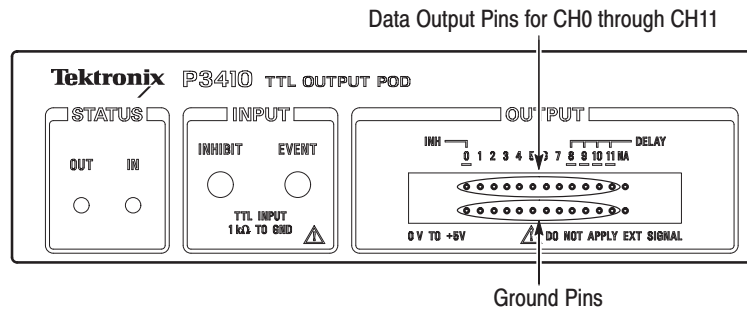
Data Output Pins for CH0 through CH11

Tektronix P3410 TTL OUTPUT POD

STATUS

OUT IN

INPUT

INHIBIT EVENT

TTL INPUT
1 kΩ TO GND

OUTPUT

INH

0 1 2 3 4 5 6 7 8 9 10 11 NA

DELAY

0 V TO +5V

DO NOT APPLY EXT SIGNAL

Ground Pins